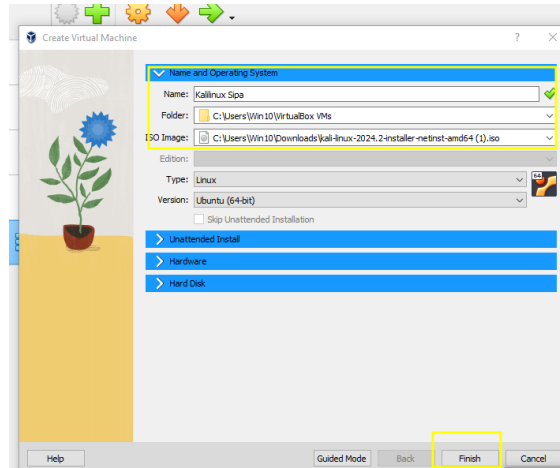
Create Virtual Machine

?

Name and Operating System

Name: Kalilinux Sipa

Folder: C:\Users\Win10\VirtualBox VMs

ISO Image: C:\Users\Win10\Downloads\kali-linux-2024.2-installer-netinst-amd64 (1).iso

Edition:

Type: Linux

Version: Ubuntu (64-bit)

64

Skip Unattended Installation

Unattended Install

Hardware

Hard Disk

Help

Guided Mode

Back

Finish

Cancel